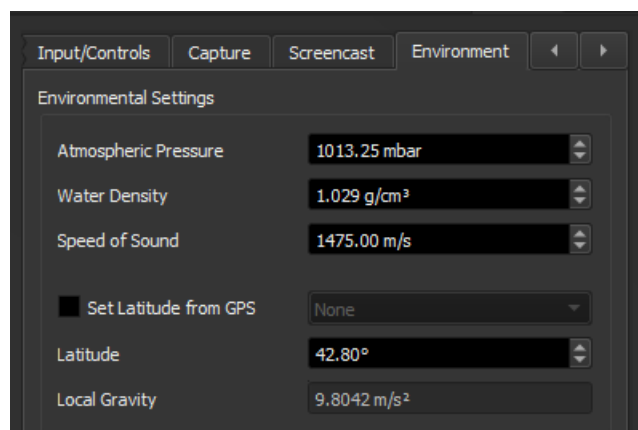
Input/Controls Capture Screencast Environment

Environmental Settings

Atmospheric Pressure 1013.25 mbar

Water Density 1.029 g/cm³

Speed of Sound 1475.00 m/s

Set Latitude from GPS None

Latitude 42.80°

Local Gravity 9.8042 m/s²